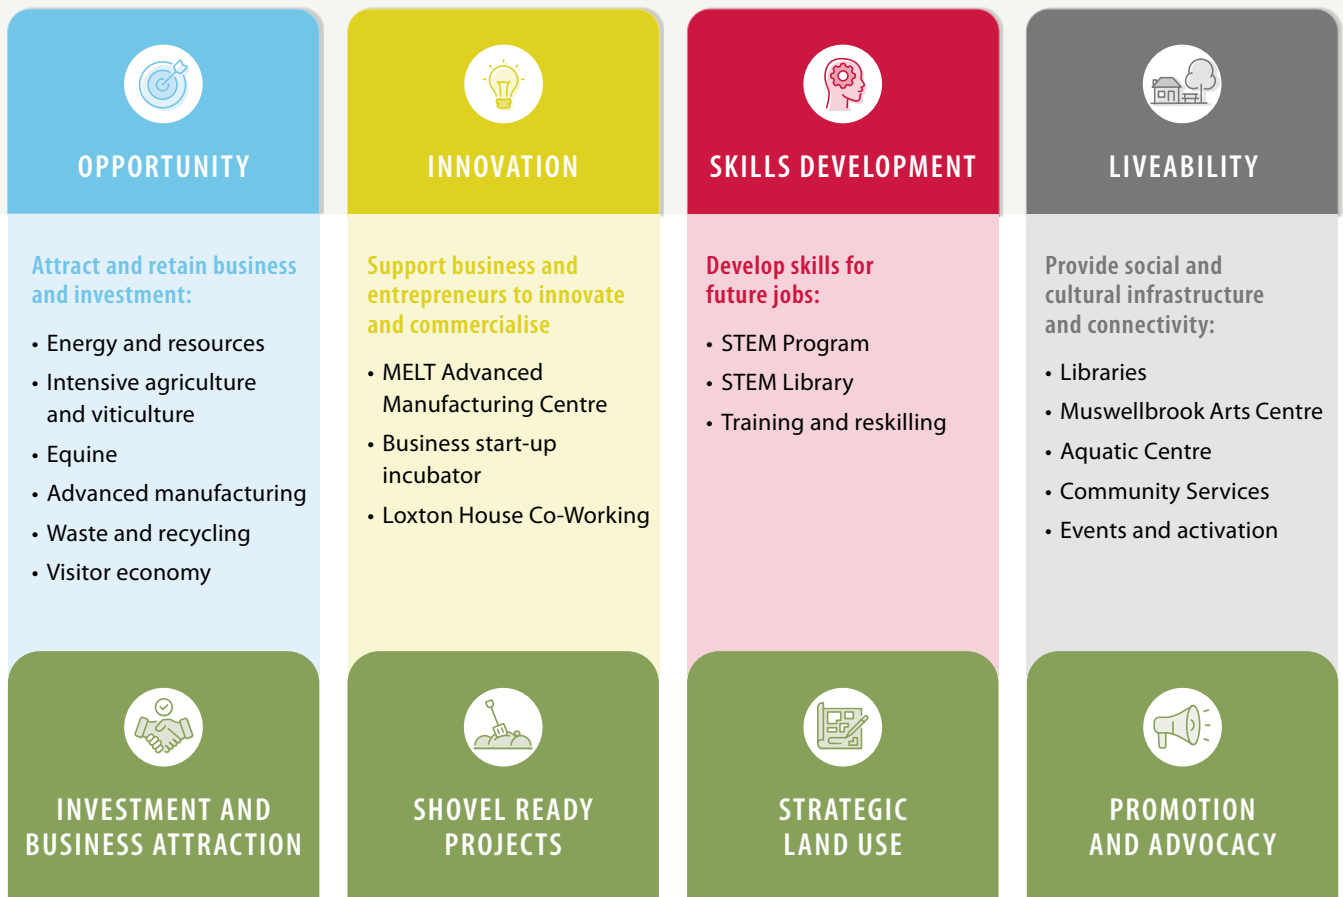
OPPORTUNITY

Attract and retain business and investment:

- Energy and resources
- Intensive agriculture and viticulture
- Equine
- Advanced manufacturing
- Waste and recycling
- Visitor economy

INNOVATION

Support business and entrepreneurs to innovate and commercialise

- MELT Advanced Manufacturing Centre
- Business start-up incubator
- Loxton House Co-Working

SKILLS DEVELOPMENT

Develop skills for future jobs:

- STEM Program
- STEM Library
- Training and reskilling

LIVEABILITY

Provide social and cultural infrastructure and connectivity:

- Libraries
- Muswellbrook Arts Centre
- Aquatic Centre
- Community Services
- Events and activation

INVESTMENT AND BUSINESS ATTRACTION

SHOVEL READY PROJECTS

STRATEGIC LAND USE

PROMOTION AND ADVOCACY